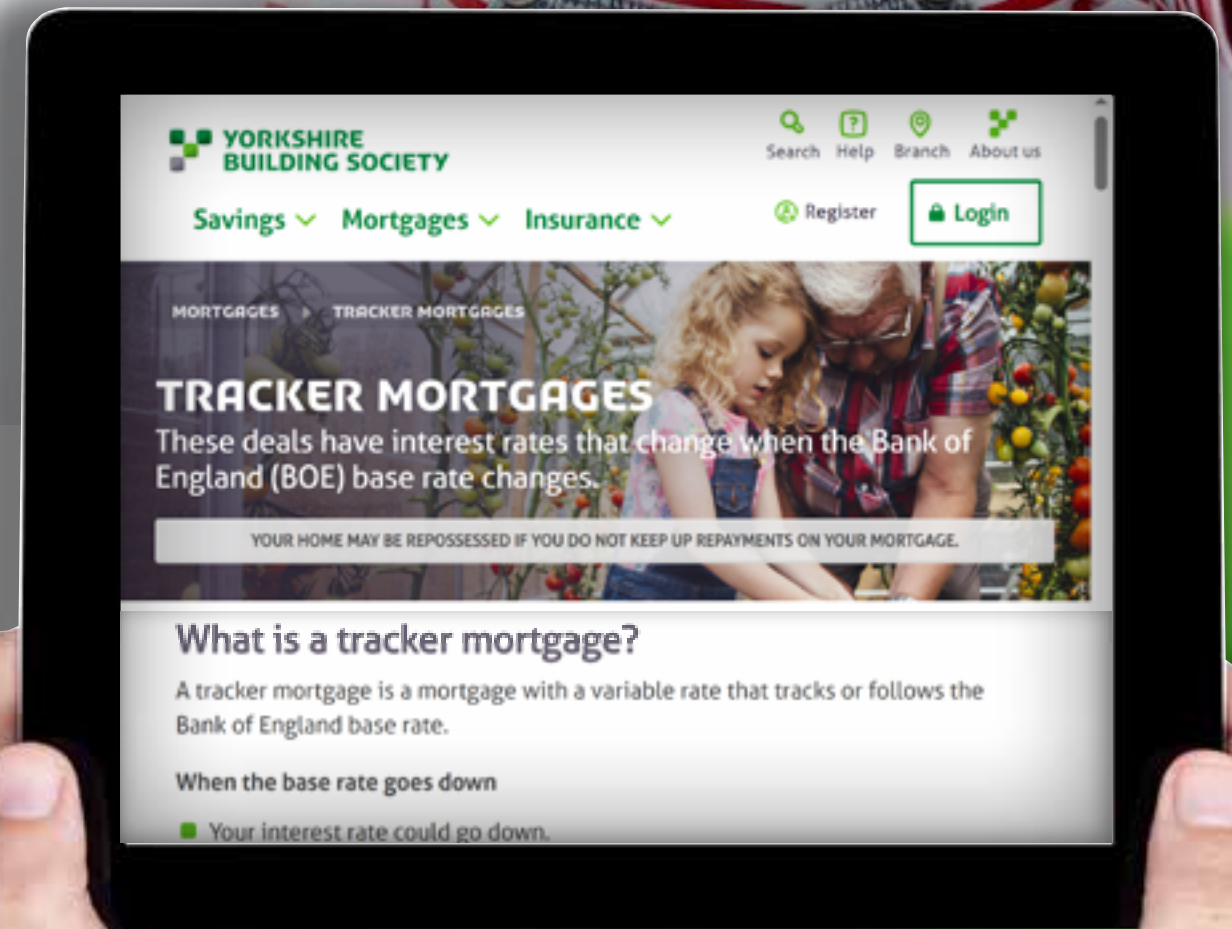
YORKSHIRE BUILDING SOCIETY

Search Help Branch About us

Savings Mortgages Insurance Register Login

MORTGAGES > TRACKER MORTGAGES

TRACKER MORTGAGES

These deals have interest rates that change when the Bank of England (BOE) base rate changes.

YOUR HOME MAY BE REPOSSESSED IF YOU DO NOT KEEP UP REPAYMENTS ON YOUR MORTGAGE.

What is a tracker mortgage?

A tracker mortgage is a mortgage with a variable rate that tracks or follows the Bank of England base rate.

When the base rate goes down

Your interest rate could go down.